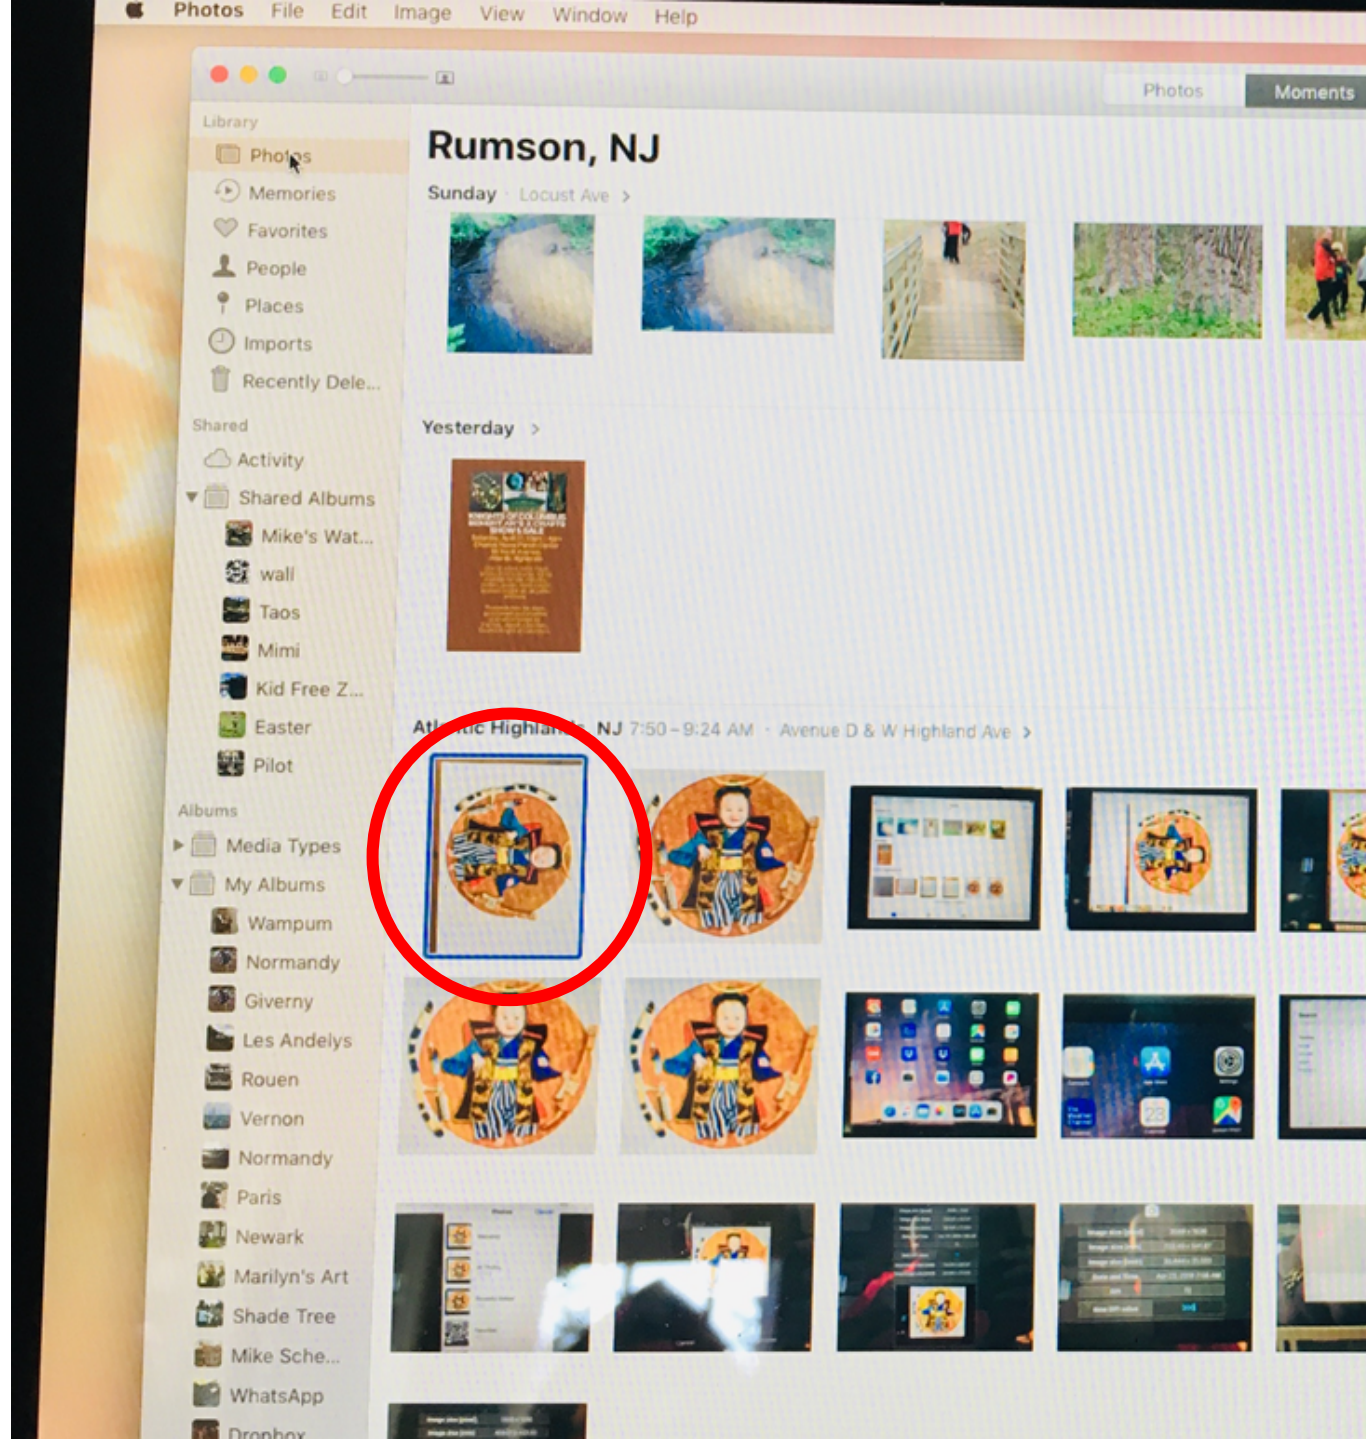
Photos File Edit Image View Window Help

Photos Moments

Library
Photos
Memories
Favorites
People
Places
Imports
Recently Dele...

Shared
Activity
Shared Albums
Mike's Wat...
wall
Taos
Mimi
Kid Free Z...
Easter
Pilot

Albums
Media Types
My Albums
Wampum
Normandy
Giverny
Les Andelys
Rouen
Vernon
Normandy
Paris
Newark
Marilyn's Art
Shade Tree
Mike Sche...
WhatsApp
Dropbox

Rumson, NJ
Sunday · Locust Ave >

Yesterday >

Atl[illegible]tic Highla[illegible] NJ 7:50 – 9:24 AM · Avenue D & W Highland Ave >